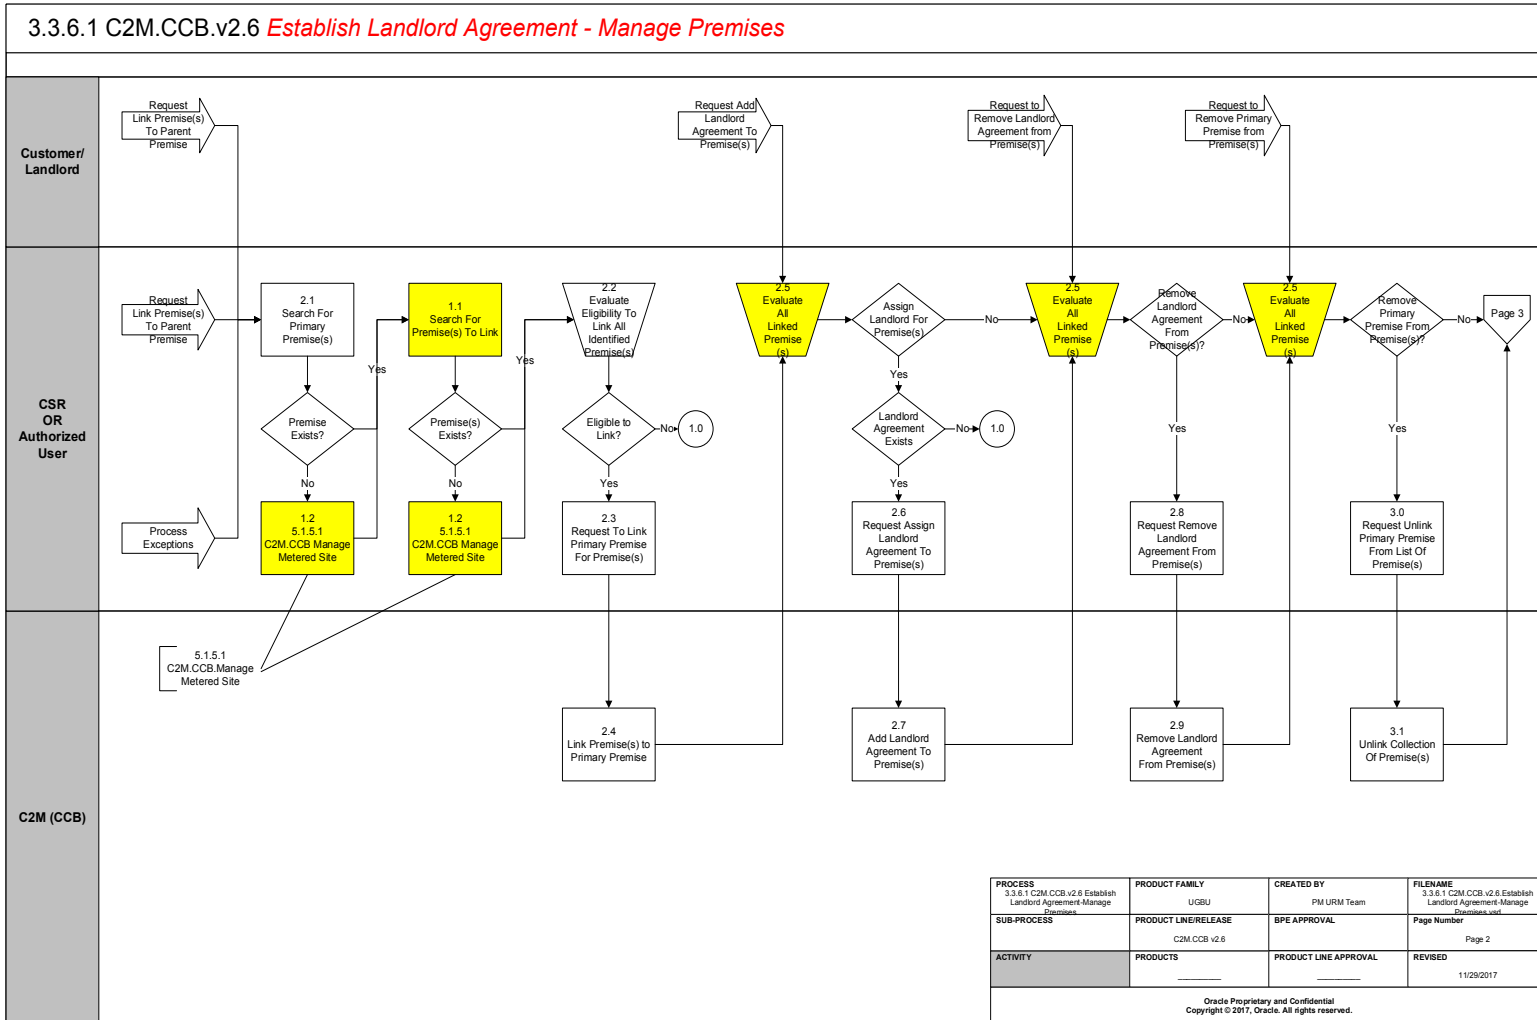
3.3.6.1 C2M.CCB.v2.6 Establish Landlord Agreement - Manage Premises

Customer/ Landlord

Request Link Premise(s) To Parent Premise

Request Add Landlord Agreement To Premise(s)

Request to Remove Landlord Agreement from Premise(s)

Request to Remove Primary Premise from Premise(s)

CSR OR Authorized User

Request Link Premise(s) To Parent Premise

Process Exceptions

2.1 Search For Primary Premise(s)

Premise Exists?

No

Yes

1.2 5.1.5.1 C2M.CCB Manage Metered Site

1.1 Search For Premise(s) To Link

Premise(s) Exists?

No

Yes

1.2 5.1.5.1 C2M.CCB Manage Metered Site

2.2 Evaluate Eligibility To Link All Identified Premise(s)

Eligible to Link?

No

1.0

Yes

2.3 Request To Link Primary Premise For Premise(s)

2.5 Evaluate All Linked Premise (s)

Assign Landlord For Premise(s)?

No

Yes

Landlord Agreement Exists

No

1.0

Yes

2.6 Request Assign Landlord Agreement To Premise(s)

2.5 Evaluate All Linked Premise (s)

Remove Landlord Agreement From Premise(s)?

No

Yes

2.8 Request Remove Landlord Agreement From Premise(s)

2.5 Evaluate All Linked Premise (s)

Remove Primary Premise From Premise(s)?

No

Page 3

Yes

3.0 Request Unlink Primary Premise From List Of Premise(s)

C2M (CCB)

5.1.5.1 C2M.CCB.Manage Metered Site

2.4 Link Premise(s) to Primary Premise

2.7 Add Landlord Agreement To Premise(s)

2.9 Remove Landlord Agreement From Premise(s)

3.1 Unlink Collection Of Premise(s)

| PROCESS 3.3.6.1 C2M.CCB.v2.6 Establish Landlord Agreement-Manage Premises | PRODUCT FAMILY UGBU | CREATED BY PM URM Team | FILENAME 3.3.6.1 C2M.CCB.v2.6.Establish Landlord Agreement-Manage Premises.vsd |
|---|---|---|---|
| SUB-PROCESS | PRODUCT LINE/RELEASE C2M.CCB v2.6 | BPE APPROVAL | Page Number Page 2 |
| ACTIVITY | PRODUCTS ________ | PRODUCT LINE APPROVAL ________ | REVISED 11/29/2017 |

Oracle Proprietary and Confidential
Copyright © 2017, Oracle. All rights reserved.